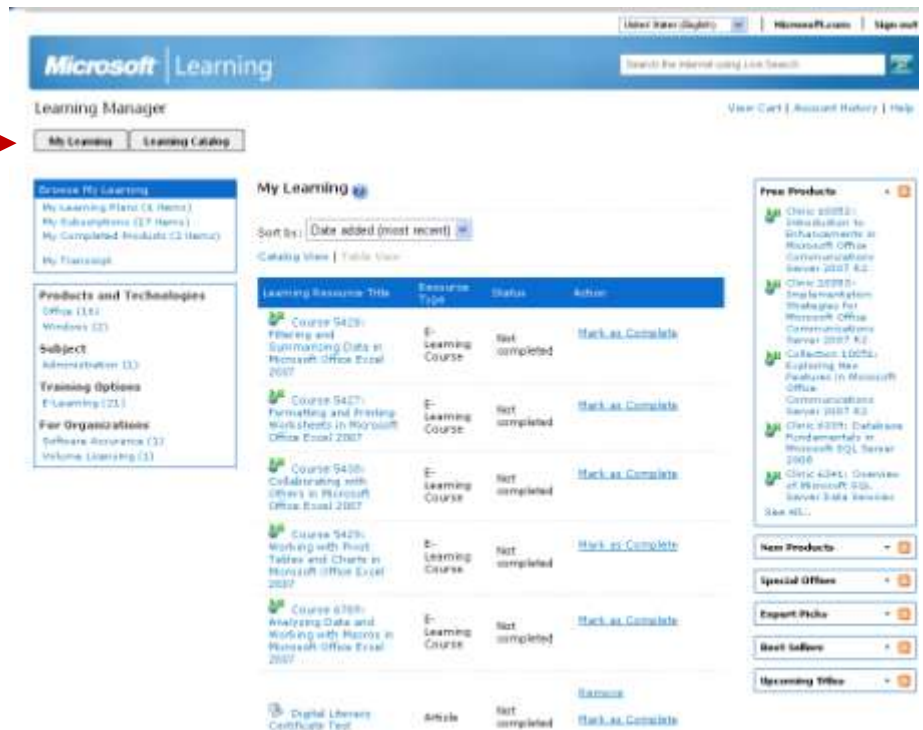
United States (English) | Microsoft.com | Sign out

Microsoft | Learning

Search the internet using Live Search

Learning Manager

View Cart | Account History | Help

My Learning | Learning Catalog

Browse My Learning
My Learning Plans (1 Items)
My Subscriptions (27 Items)
My Completed Products (2 Items)

My Transcript

Products and Technologies
Office (16)
Windows (2)

Subject
Administration (1)

Training Options
E-Learning (21)

For Organizations
Software Assurance (1)
Volume Licensing (1)

My Learning

Sort by: Date added (most recent)

Catalog View | Table View

| Learning Resource Title | Resource Type | Status | Action |
|---|---|---|---|
| Course 5428: Filtering and Summarizing Data in Microsoft Office Excel 2007 | E-Learning Course | Not completed | Mark as Complete |
| Course 5427: Formatting and Printing Worksheets in Microsoft Office Excel 2007 | E-Learning Course | Not completed | Mark as Complete |
| Course 5430: Collaborating with Others in Microsoft Office Excel 2007 | E-Learning Course | Not completed | Mark as Complete |
| Course 5429: Working with Pivot Tables and Charts in Microsoft Office Excel 2007 | E-Learning Course | Not completed | Mark as Complete |
| Course 6769: Analyzing Data and Working with Macros in Microsoft Office Excel 2007 | E-Learning Course | Not completed | Mark as Complete |
| Digital Literacy Certificate Test | Article | Not completed | Remove Mark as Complete |

Free Products
Clinic 10052: Introduction to Enhancements in Microsoft Office Communications Server 2007 R2
Clinic 10093: Implementation Strategies for Microsoft Office Communications Server 2007 R2
Collection 10056: Exploring New Features in Microsoft Office Communications Server 2007 R2
Clinic 6339: Database Fundamentals in Microsoft SQL Server 2008
Clinic 6341: Overview of Microsoft SQL Server Data Services
See All...

New Products
Special Offers
Expert Picks
Best Sellers
Upcoming Titles